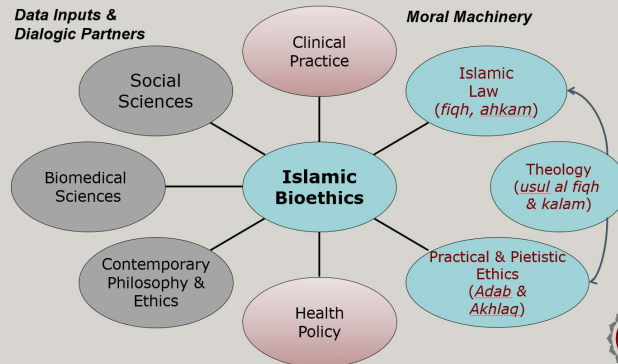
Data Inputs & Dialogic Partners

Moral Machinery

Clinical Practice

Social Sciences

Islamic Law (fiqh, ahkam)

Theology (usul al fiqh & kalam)

Biomedical Sciences

Islamic Bioethics

Contemporary Philosophy & Ethics

Practical & Pietistic Ethics (Adab & Akhlaq)

Health Policy